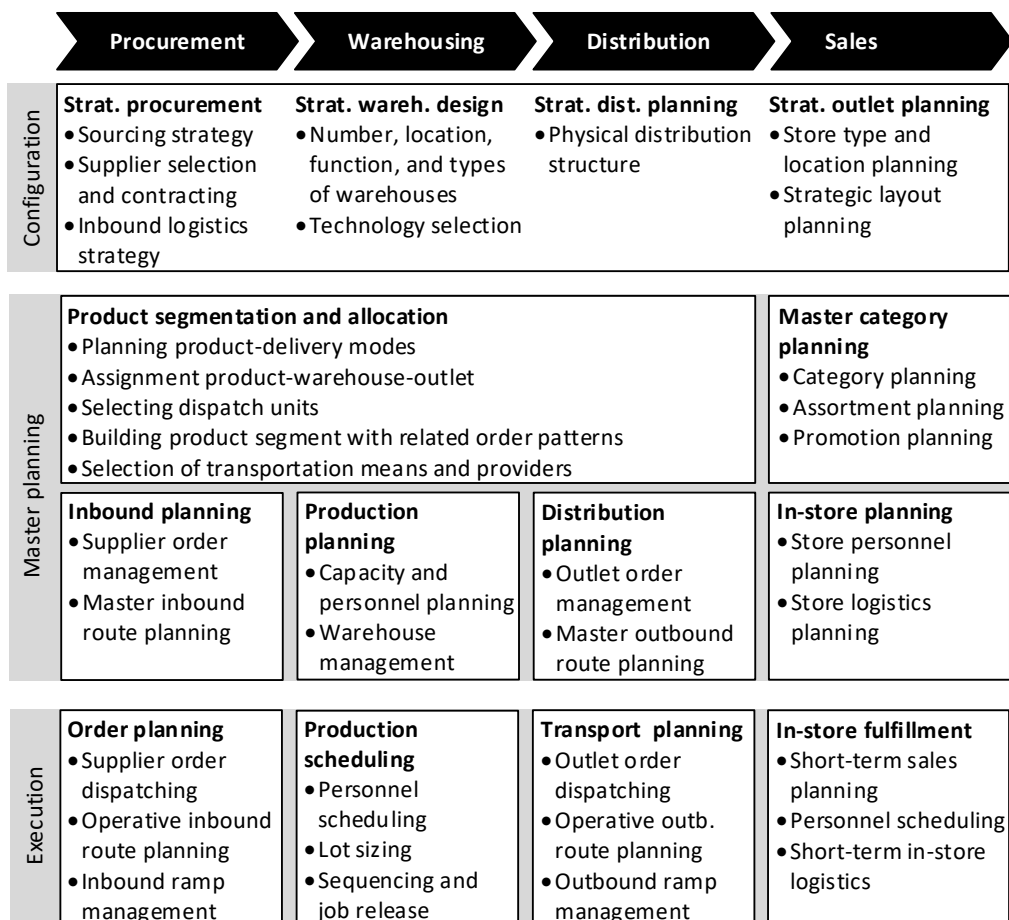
Procurement
Warehousing
Distribution
Sales

Configuration

Strat. procurement
• Sourcing strategy
• Supplier selection and contracting
• Inbound logistics strategy

Strat. wareh. design
• Number, location, function, and types of warehouses
• Technology selection

Strat. dist. planning
• Physical distribution structure

Strat. outlet planning
• Store type and location planning
• Strategic layout planning

Master planning

Product segmentation and allocation
• Planning product-delivery modes
• Assignment product-warehouse-outlet
• Selecting dispatch units
• Building product segment with related order patterns
• Selection of transportation means and providers

Master category planning
• Category planning
• Assortment planning
• Promotion planning

Inbound planning
• Supplier order management
• Master inbound route planning

Production planning
• Capacity and personnel planning
• Warehouse management

Distribution planning
• Outlet order management
• Master outbound route planning

In-store planning
• Store personnel planning
• Store logistics planning

Execution

Order planning
• Supplier order dispatching
• Operative inbound route planning
• Inbound ramp management

Production scheduling
• Personnel scheduling
• Lot sizing
• Sequencing and job release

Transport planning
• Outlet order dispatching
• Operative outb. route planning
• Outbound ramp management

In-store fulfillment
• Short-term sales planning
• Personnel scheduling
• Short-term in-store logistics